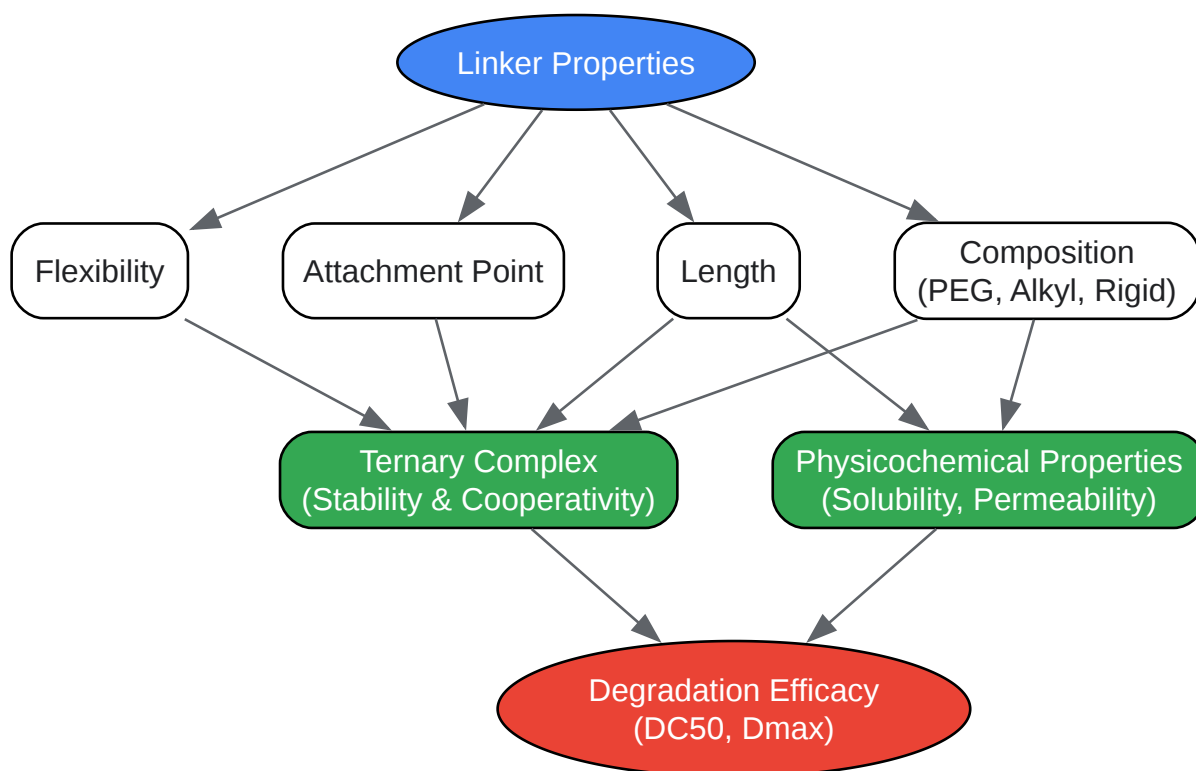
Linker Properties

Flexibility

Attachment Point

Length

Composition
(PEG, Alkyl, Rigid)

Ternary Complex
(Stability & Cooperativity)

Physicochemical Properties
(Solubility, Permeability)

Degradation Efficacy
(DC50, Dmax)